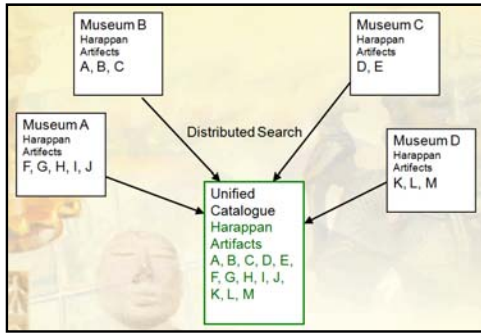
Museum B
Harappan Artifacts
A, B, C

Museum C
Harappan Artifacts
D, E

Distributed Search

Museum A
Harappan Artifacts
F, G, H, I, J

Museum D
Harappan Artifacts
K, L, M

Unified Catalogue
Harappan Artifacts
A, B, C, D, E, F, G, H, I, J, K, L, M